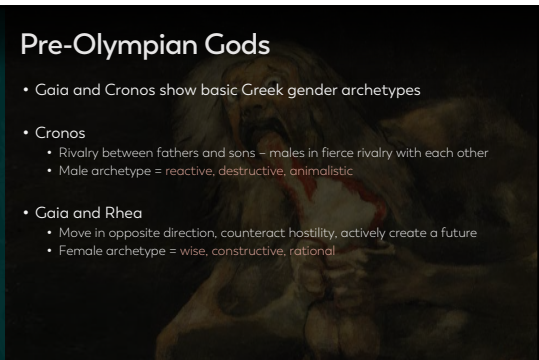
Pre-Olympian Gods

• Gaia and Cronos show basic Greek gender archetypes

• Cronos
 • Rivalry between fathers and sons – males in fierce rivalry with each other
 • Male archetype = reactive, destructive, animalistic

• Gaia and Rhea
 • Move in opposite direction, counteract hostility, actively create a future
 • Female archetype = wise, constructive, rational